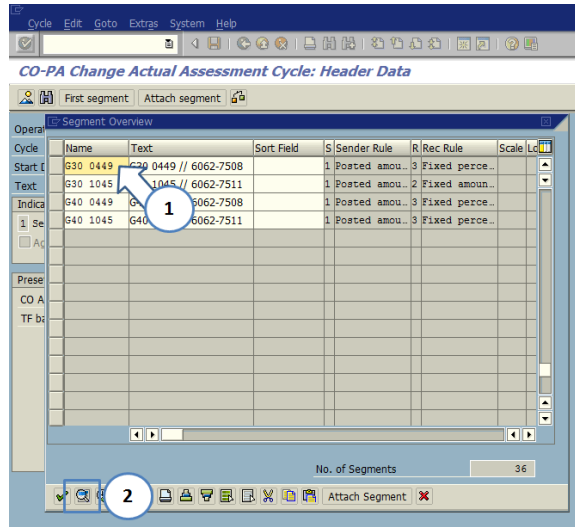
Cycle Edit Goto Extras System Help

CO-PA Change Actual Assessment Cycle: Header Data

First segment Attach segment

Operat
Cycle
Start D
Text
Indica
1 Se
Ac

Prese
CO A
TF ba

Segment Overview

| Name | Text | Sort Field | S | Sender Rule | R | Rec Rule | Scale | Lo |
|---|---|---|---|---|---|---|---|---|
| G30 0449 | G30 0449 // 6062-7508 | | 1 | Posted amou… | 3 | Fixed perce… | | |
| G30 1045 | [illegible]1045 // 6062-7511 | | 1 | Posted amou… | 2 | Fixed amoun… | | |
| G40 0449 | G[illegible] 6062-7508 | | 1 | Posted amou… | 3 | Fixed perce… | | |
| G40 1045 | G40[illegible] 6062-7511 | | 1 | Posted amou… | 3 | Fixed perce… | | |

1

No. of Segments 36

2

Attach Segment